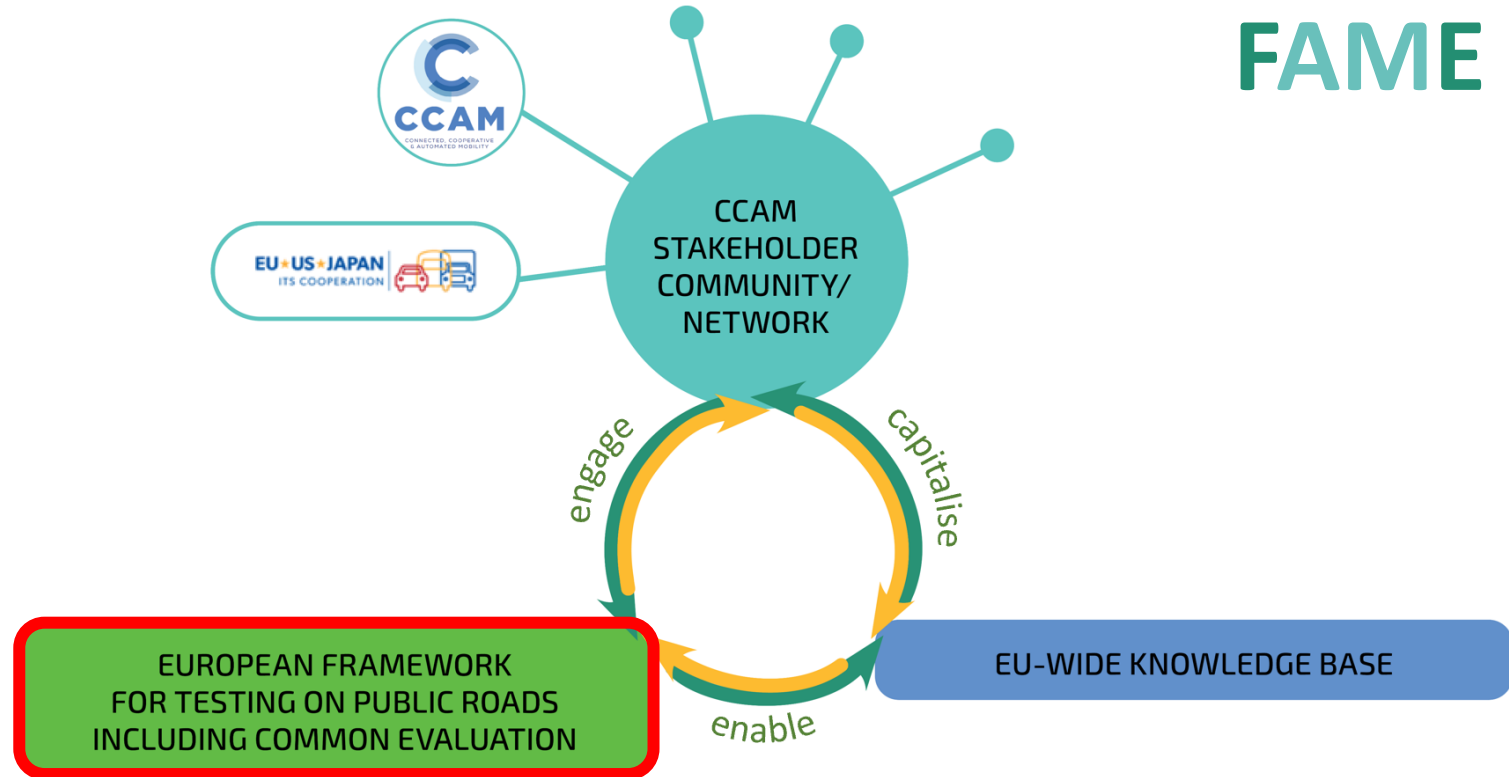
FAME

CCAM
CONNECTED, COOPERATIVE & AUTOMATED MOBILITY

EU★US★JAPAN
ITS COOPERATION

CCAM STAKEHOLDER COMMUNITY/ NETWORK

engage

capitalise

enable

EUROPEAN FRAMEWORK FOR TESTING ON PUBLIC ROADS INCLUDING COMMON EVALUATION

EU-WIDE KNOWLEDGE BASE